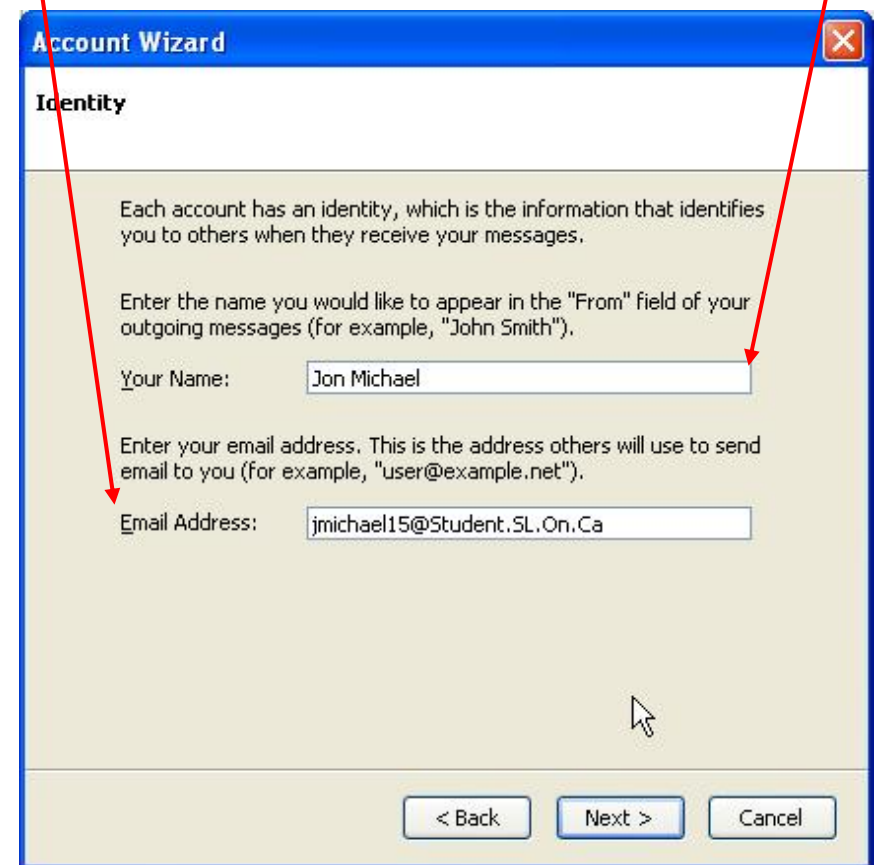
Account Wizard

Identity

Each account has an identity, which is the information that identifies you to others when they receive your messages.

Enter the name you would like to appear in the "From" field of your outgoing messages (for example, "John Smith").

Your Name: Jon Michael

Enter your email address. This is the address others will use to send email to you (for example, "user@example.net").

Email Address: jmichael15@Student.SL.On.Ca

< Back
Next >
Cancel